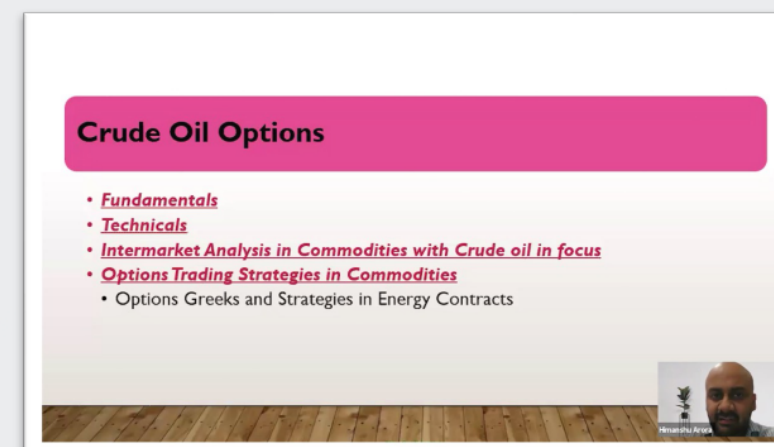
Crude Oil Options

- *Fundamentals*
- *Technicals*
- *Intermarket Analysis in Commodities with Crude oil in focus*
- *Options Trading Strategies in Commodities*
  - Options Greeks and Strategies in Energy Contracts

Himanshu Arora